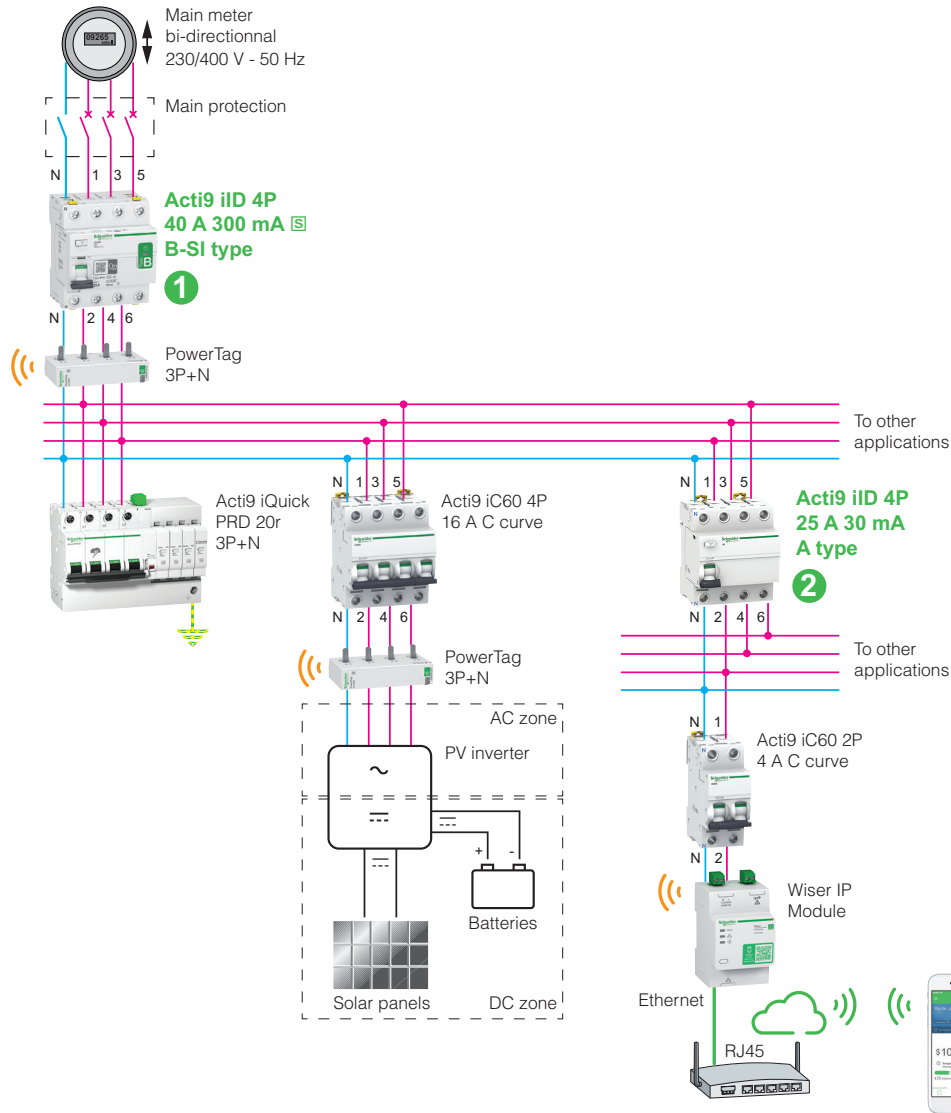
09265

Main meter
bi-directionnal
230/400 V - 50 Hz

Main protection

N 1 3 5

Acti9 iID 4P
40 A 300 mA S
B-SI type

1

N 2 4 6

PowerTag
3P+N

To other applications

Acti9 iQuick PRD 20r 3P+N

N 1 3 5

Acti9 iC60 4P
16 A C curve

N 2 4 6

PowerTag
3P+N

AC zone

PV inverter

~

$\overline{\text{---}}$

+ -

Batteries

Solar panels

DC zone

N 1 3 5

Acti9 iID 4P
25 A 30 mA
A type

2

N 2 4 6

To other applications

N 1

Acti9 iC60 2P
4 A C curve

N 2

Wiser IP
Module

Ethernet

RJ45

$10